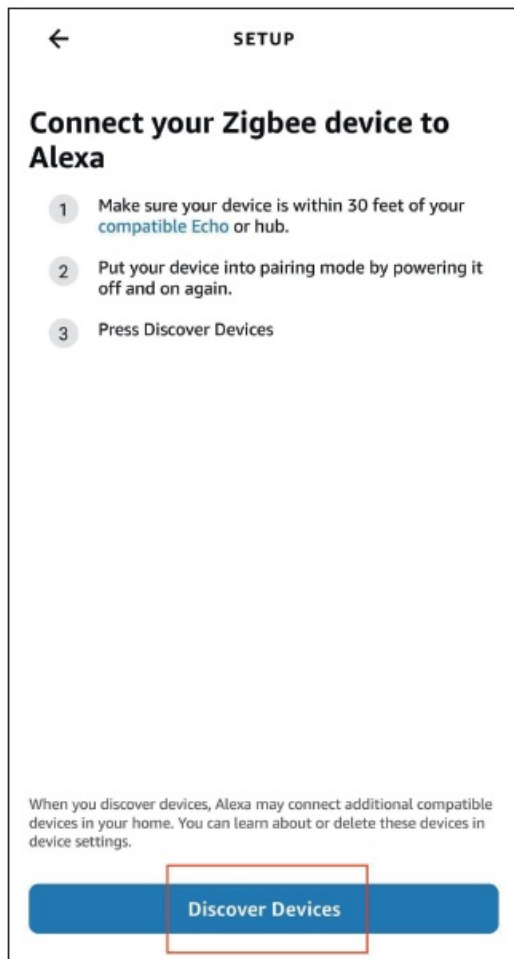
←

SETUP

Connect your Zigbee device to Alexa

1 Make sure your device is within 30 feet of your compatible Echo or hub.

2 Put your device into pairing mode by powering it off and on again.

3 Press Discover Devices

When you discover devices, Alexa may connect additional compatible devices in your home. You can learn about or delete these devices in device settings.

Discover Devices